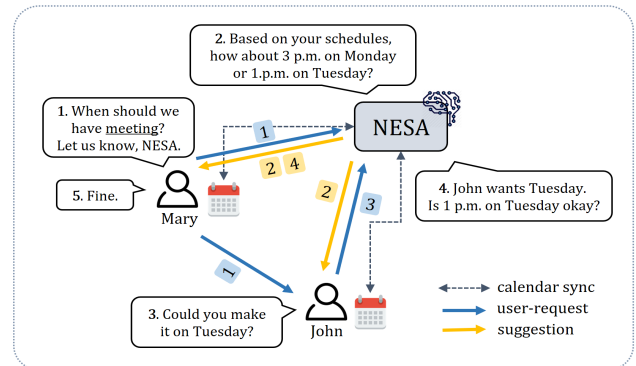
2. Based on your schedules, how about 3 p.m. on Monday or 1.p.m. on Tuesday?

1. When should we have meeting? Let us know, NESA.

NESA

1

2 4

5. Fine.

Mary

2

3

4. John wants Tuesday. Is 1 p.m. on Tuesday okay?

1

3. Could you make it on Tuesday?

John

calendar sync
user-request
suggestion